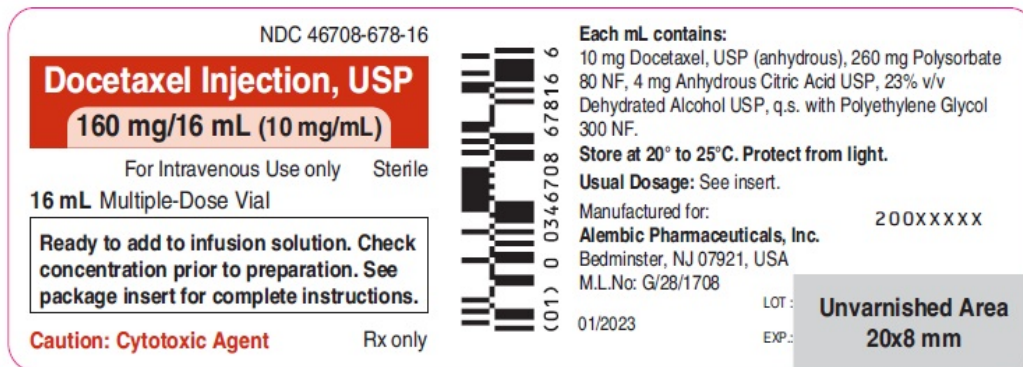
NDC 46708-678-16

Docetaxel Injection, USP

160 mg/16 mL (10 mg/mL)

For Intravenous Use only Sterile

16 mL Multiple-Dose Vial

Ready to add to infusion solution. Check concentration prior to preparation. See package insert for complete instructions.

Caution: Cytotoxic Agent Rx only

(01) 0 0346708 67816 6

Each mL contains:
10 mg Docetaxel, USP (anhydrous), 260 mg Polysorbate 80 NF, 4 mg Anhydrous Citric Acid USP, 23% v/v Dehydrated Alcohol USP, q.s. with Polyethylene Glycol 300 NF.

Store at 20° to 25°C. Protect from light.

Usual Dosage: See insert.

Manufactured for:
Alembic Pharmaceuticals, Inc.
Bedminster, NJ 07921, USA
M.L.No: G/28/1708

200XXXXX

01/2023

LOT :

EXP.:

Unvarnished Area
20x8 mm